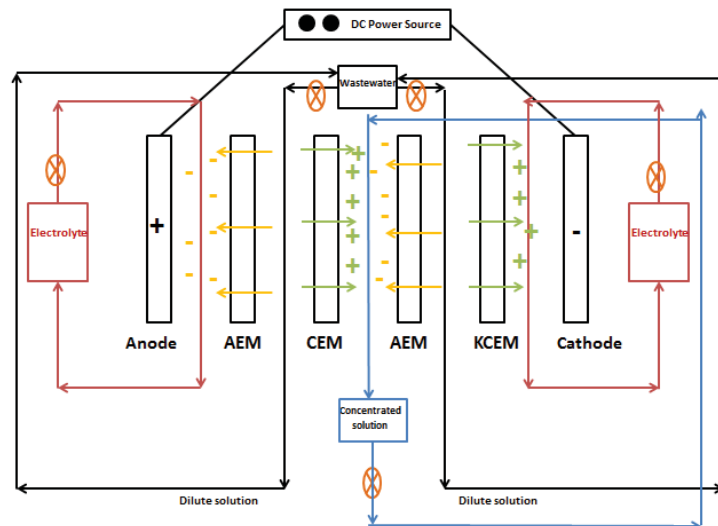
DC Power Source

Wastewater

Electrolyte

+

-

-

-

-

-

-

-

-

+

+

+

+

+

-

-

-

-

+

+

+

+

+

-

Electrolyte

Anode

AEM

CEM

AEM

KCEM

Cathode

Concentrated solution

Dilute solution

Dilute solution